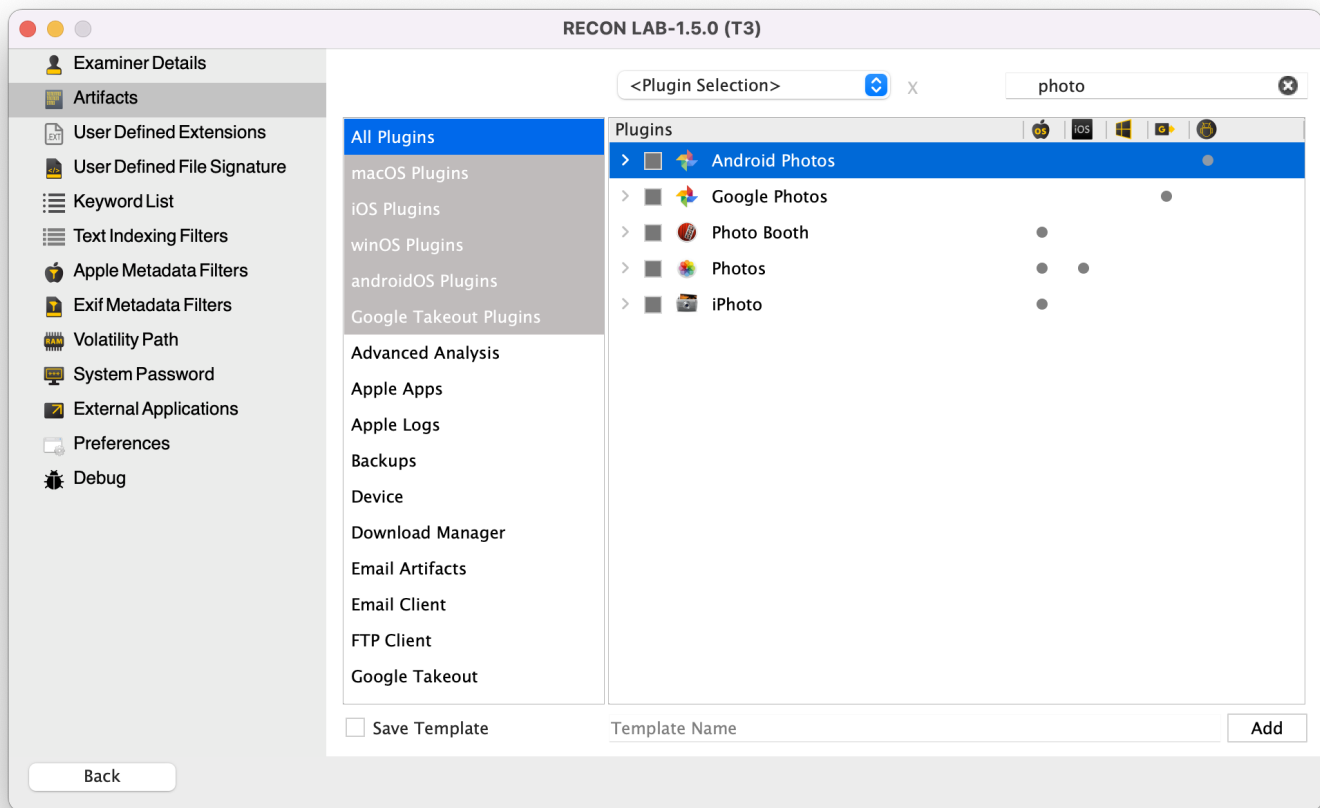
RECON LAB-1.5.0 (T3)

Examiner Details
Artifacts
User Defined Extensions
User Defined File Signature
Keyword List
Text Indexing Filters
Apple Metadata Filters
Exif Metadata Filters
Volatility Path
System Password
External Applications
Preferences
Debug

<Plugin Selection>
X
photo

All Plugins
macOS Plugins
iOS Plugins
winOS Plugins
androidOS Plugins
Google Takeout Plugins
Advanced Analysis
Apple Apps
Apple Logs
Backups
Device
Download Manager
Email Artifacts
Email Client
FTP Client
Google Takeout

Plugins
OS
iOS
G

Android Photos
Google Photos
Photo Booth
Photos
iPhoto

Save Template
Template Name
Add

Back